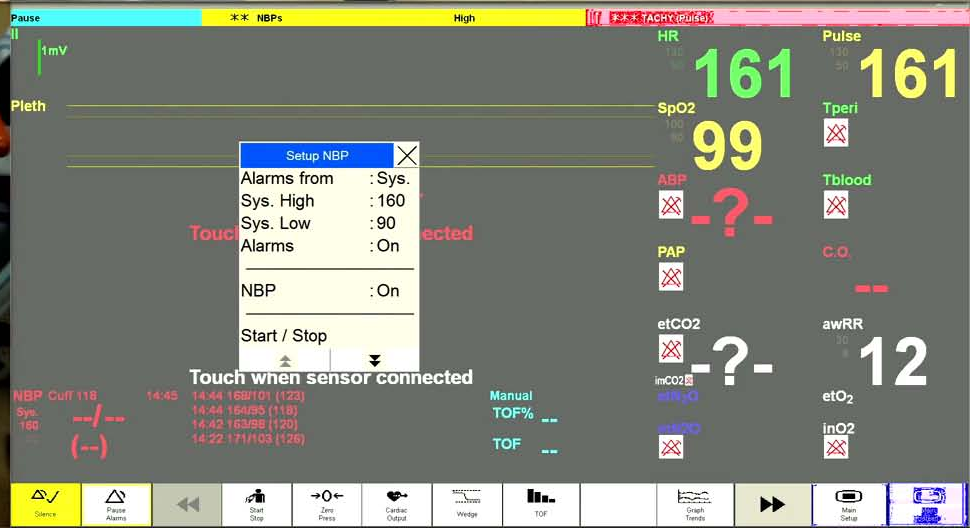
Pause ** NBPs High ***TACHY (Pulse)

II 1mV

Pleth

Touch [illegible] ected

Setup NBP
Alarms from : Sys.
Sys. High : 160
Sys. Low : 90
Alarms : On
NBP : On
Start / Stop

Touch when sensor connected

NBP Cuff 118 14:45
Sys. 160
--/--
(--)
14:44 168/101 (123)
14:44 164/95 (118)
14:42 163/98 (120)
14:22 171/103 (126)

Manual
TOF% --
TOF --

HR 130 50 161
Pulse 130 50 161
SpO2 100 90 99
Tperi
ABP -?-
Tblood
PAP
C.O. --
etCO2 -?-
awRR 30 8 12
imCO2
etN2O
etO2
inN2O
inO2

Silence | Pause Alarms | Start Stop | Zero Press | Cardiac Output | Wedge | TOF | Graph Trends | Main Setup